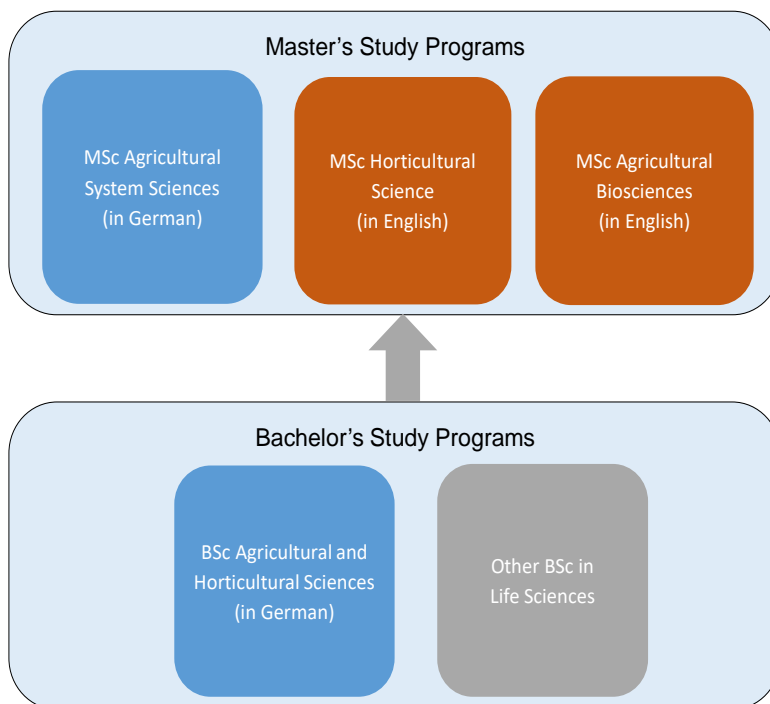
Master’s Study Programs

MSc Agricultural System Sciences (in German)

MSc Horticultural Science (in English)

MSc Agricultural Biosciences (in English)

Bachelor’s Study Programs

BSc Agricultural and Horticultural Sciences (in German)

Other BSc in Life Sciences